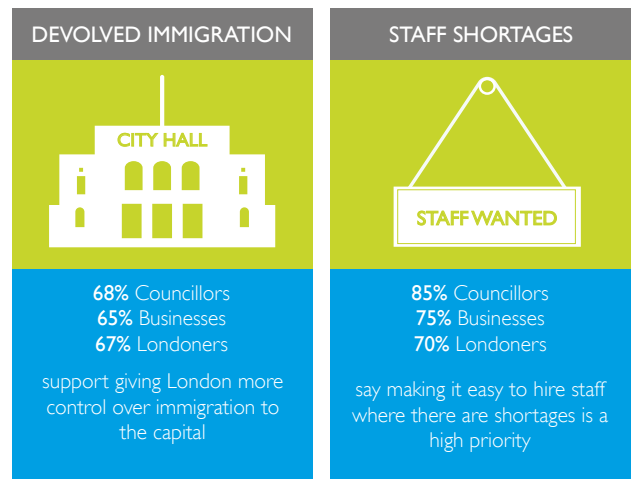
DEVOLVED IMMIGRATION

CITY HALL

68% Councillors
65% Businesses
67% Londoners

support giving London more control over immigration to the capital

STAFF SHORTAGES

STAFF WANTED

85% Councillors
75% Businesses
70% Londoners

say making it easy to hire staff where there are shortages is a high priority